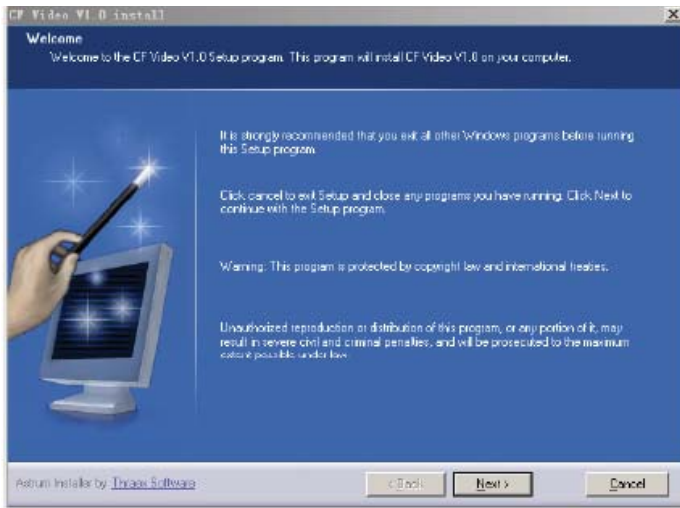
CF Video V1.0 install

Welcome

Welcome to the CF Video V1.0 Setup program. This program will install CF Video V1.0 on your computer.

It is strongly recommended that you exit all other Windows programs before running this Setup program.

Click cancel to exit Setup and close any programs you have running. Click Next to continue with the Setup program.

Warning: This program is protected by copyright law and international treaties.

Unauthorized reproduction or distribution of this program, or any portion of it, may result in severe civil and criminal penalties, and will be prosecuted to the maximum extent possible under law.

Astrum Installer by Thraex Software

< Back

Next >

Cancel